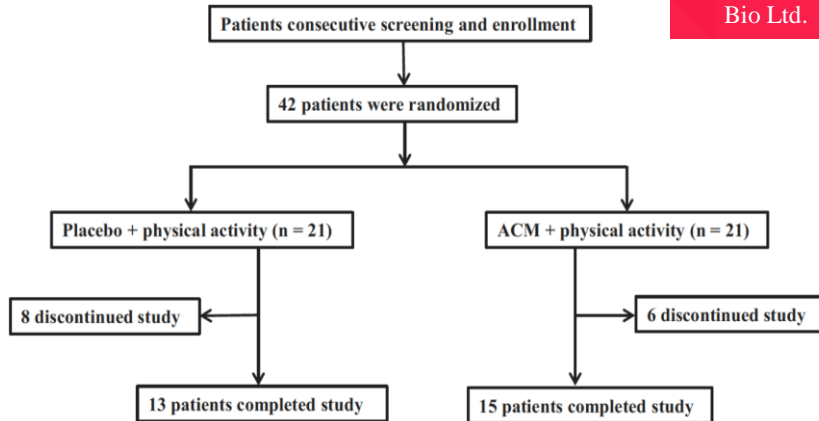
Bio Ltd.

Patients consecutive screening and enrollment

42 patients were randomized

Placebo + physical activity (n = 21)

ACM + physical activity (n = 21)

8 discontinued study

6 discontinued study

13 patients completed study

15 patients completed study